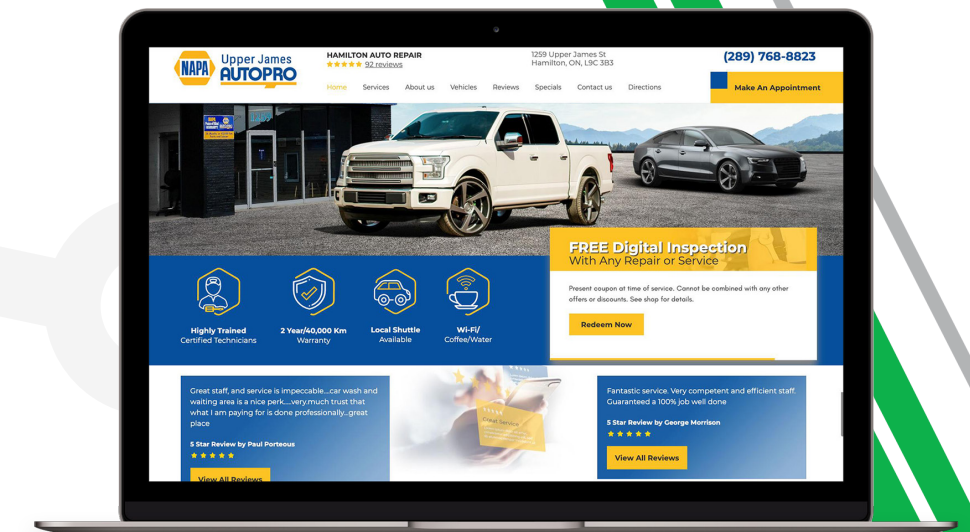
NAPA Upper James AUTOPRO

HAMILTON AUTO REPAIR
★★★★★ 92 reviews

1259 Upper James St
Hamilton, ON, L9C 3B3

(289) 768-8823

Home Services About us Vehicles Reviews Specials Contact us Directions

Make An Appointment

FREE Digital Inspection
With Any Repair or Service

Present coupon at time of service. Cannot be combined with any other offers or discounts. See shop for details.

Redeem Now

Highly Trained
Certified Technicians

2 Year/40,000 Km
Warranty

Local Shuttle
Available

Wi-Fi/
Coffee/Water

Great staff, and service is impeccable....car wash and waiting area is a nice perk.....very.much trust that what I am paying for is done professionally...great place

5 Star Review by Paul Porteous
★★★★★

View All Reviews

Great Service

Fantastic service. Very competent and efficient staff. Guaranteed a 100% job well done

5 Star Review by George Morrison
★★★★★

View All Reviews